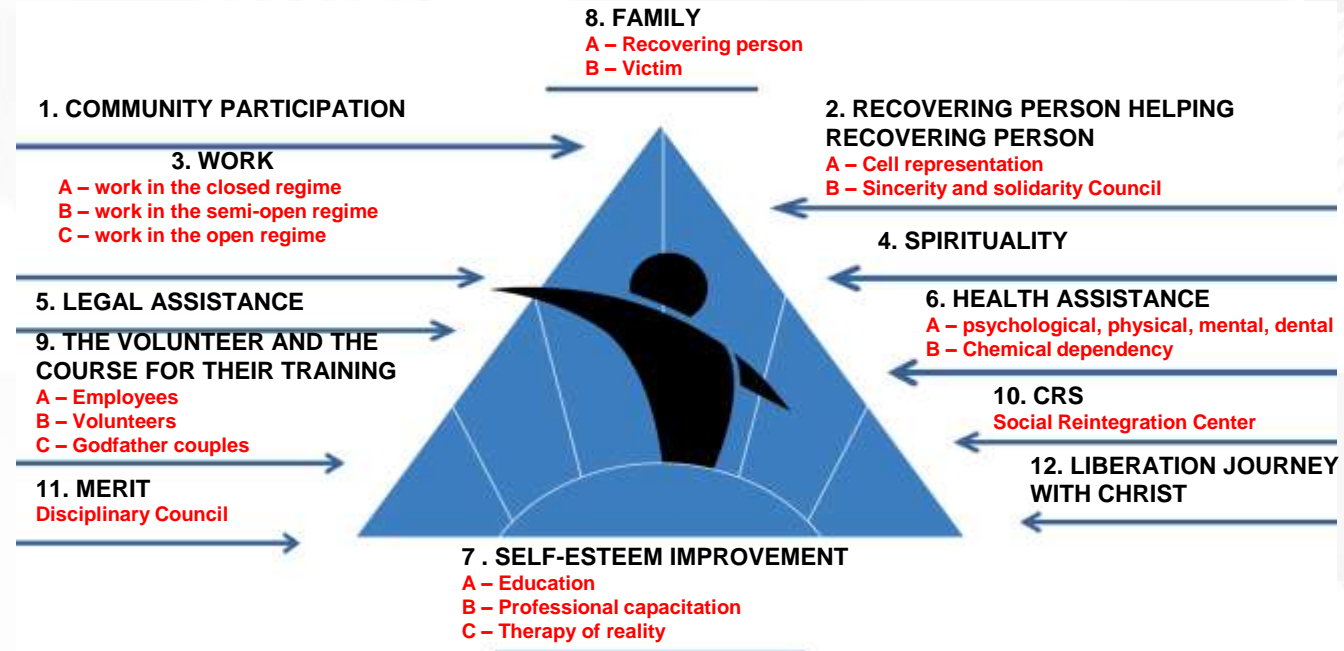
8. FAMILY
A – Recovering person
B – Victim

1. COMMUNITY PARTICIPATION

2. RECOVERING PERSON HELPING RECOVERING PERSON
A – Cell representation
B – Sincerity and solidarity Council

3. WORK
A – work in the closed regime
B – work in the semi-open regime
C – work in the open regime

4. SPIRITUALITY

5. LEGAL ASSISTANCE

6. HEALTH ASSISTANCE
A – psychological, physical, mental, dental
B – Chemical dependency

9. THE VOLUNTEER AND THE COURSE FOR THEIR TRAINING
A – Employees
B – Volunteers
C – Godfather couples

10. CRS
Social Reintegration Center

12. LIBERATION JOURNEY WITH CHRIST

11. MERIT
Disciplinary Council

7 . SELF-ESTEEM IMPROVEMENT
A – Education
B – Professional capacitation
C – Therapy of reality